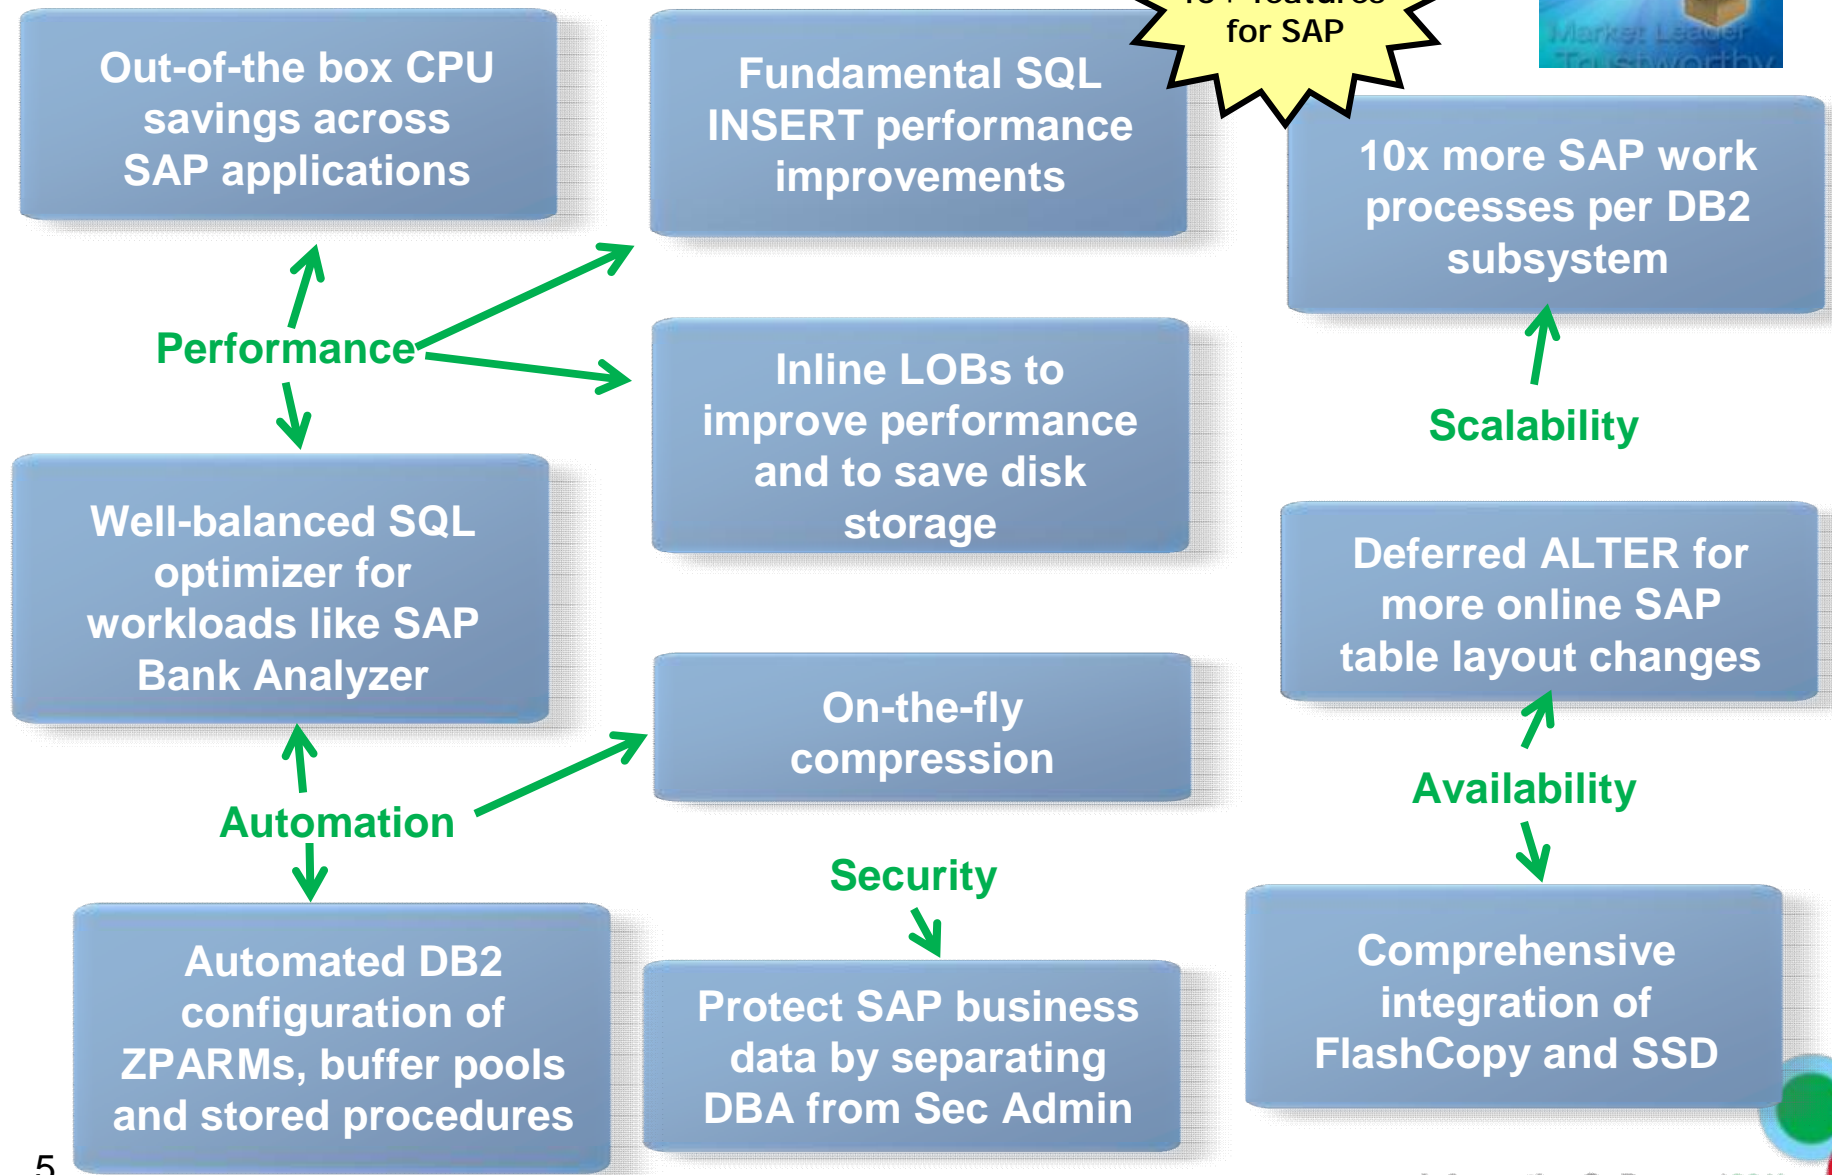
Out-of-the box CPU savings across SAP applications

Fundamental SQL INSERT performance improvements

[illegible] for SAP

Market Leader Trustworthy

10x more SAP work processes per DB2 subsystem

Performance

Inline LOBs to improve performance and to save disk storage

Scalability

Well-balanced SQL optimizer for workloads like SAP Bank Analyzer

Deferred ALTER for more online SAP table layout changes

On-the-fly compression

Availability

Automation

Security

Automated DB2 configuration of ZPARMs, buffer pools and stored procedures

Protect SAP business data by separating DBA from Sec Admin

Comprehensive integration of FlashCopy and SSD

5